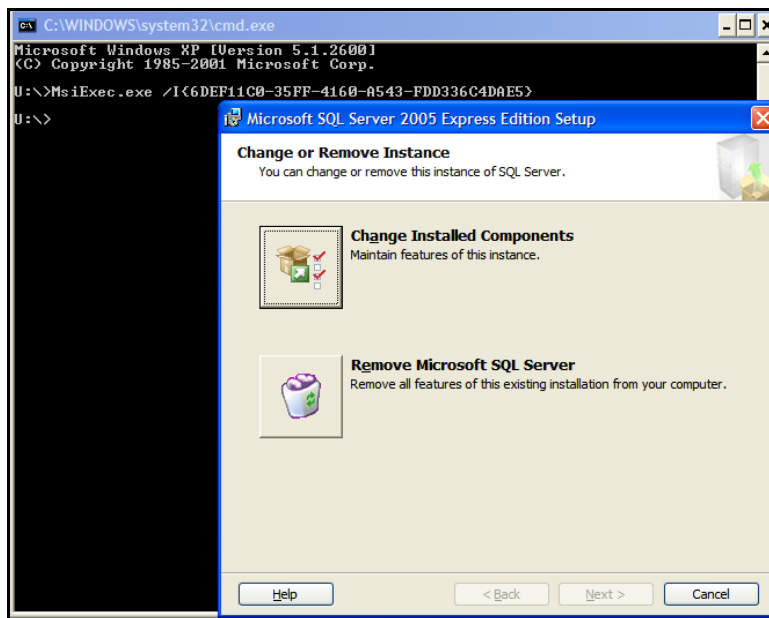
C:\WINDOWS\system32\cmd.exe

Microsoft Windows XP [Version 5.1.2600]
(C) Copyright 1985-2001 Microsoft Corp.

U:\>MsiExec.exe /I{6DEF11C0-35FF-4160-A543-FDD336C4DAE5}

U:\>

Microsoft SQL Server 2005 Express Edition Setup

Change or Remove Instance
You can change or remove this instance of SQL Server.

Change Installed Components
Maintain features of this instance.

Remove Microsoft SQL Server
Remove all features of this existing installation from your computer.

Help

< Back

Next >

Cancel